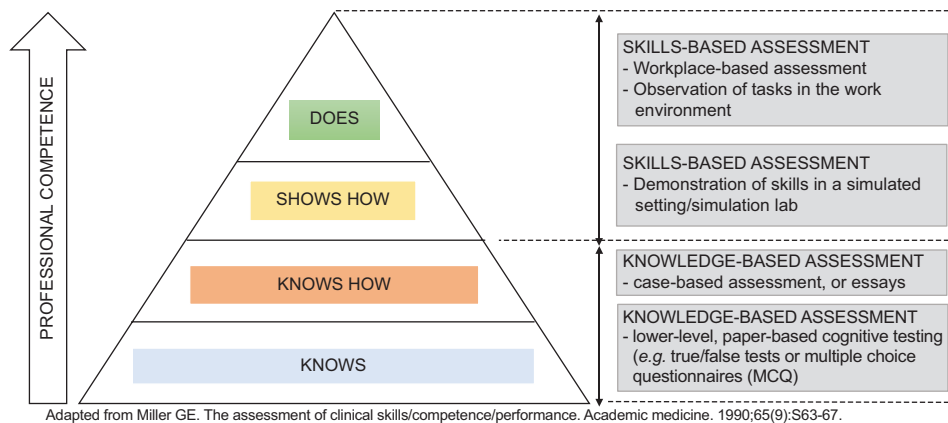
PROFESSIONAL COMPETENCE

DOES

SHOWS HOW

KNOWS HOW

KNOWS

SKILLS-BASED ASSESSMENT
- Workplace-based assessment
- Observation of tasks in the work environment

SKILLS-BASED ASSESSMENT
- Demonstration of skills in a simulated setting/simulation lab

KNOWLEDGE-BASED ASSESSMENT
- case-based assessment, or essays

KNOWLEDGE-BASED ASSESSMENT
- lower-level, paper-based cognitive testing (*e.g.* true/false tests or multiple choice questionnaires (MCQ)

Adapted from Miller GE. The assessment of clinical skills/competence/performance. Academic medicine. 1990;65(9):S63-67.